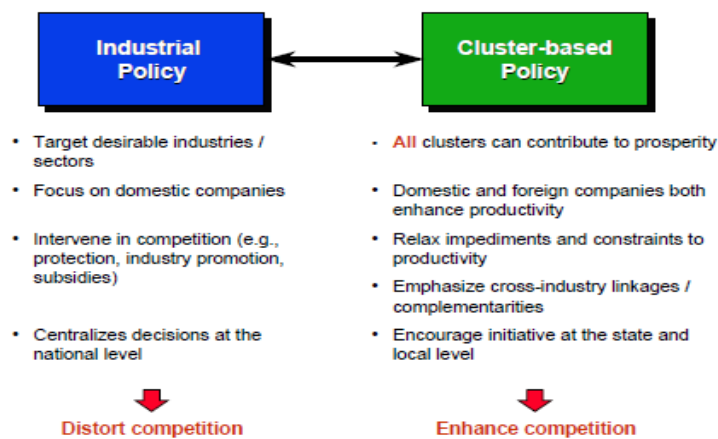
Industrial Policy

- Target desirable industries / sectors
- Focus on domestic companies
- Intervene in competition (e.g., protection, industry promotion, subsidies)
- Centralizes decisions at the national level

Distort competition

Cluster-based Policy

- All clusters can contribute to prosperity
- Domestic and foreign companies both enhance productivity
- Relax impediments and constraints to productivity
- Emphasize cross-industry linkages / complementarities
- Encourage initiative at the state and local level

Enhance competition